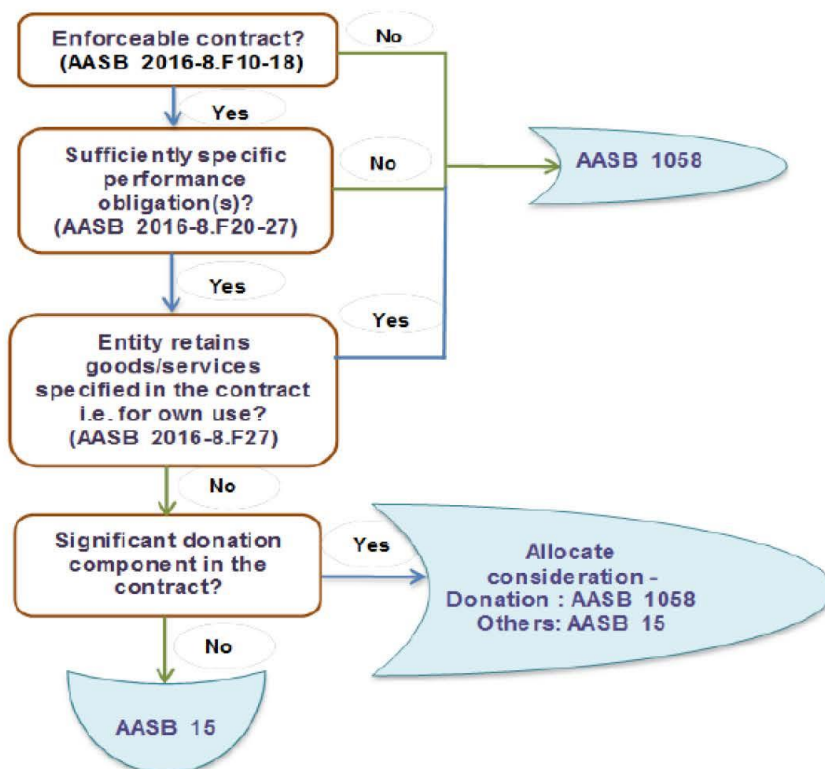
Enforceable contract? (AASB 2016-8.F10-18)

No

Yes

Sufficiently specific performance obligation(s)? (AASB 2016-8.F20-27)

No

AASB 1058

Yes

Yes

Entity retains goods/services specified in the contract i.e. for own use? (AASB 2016-8.F27)

No

Significant donation component in the contract?

Yes

Allocate consideration - Donation : AASB 1058 Others: AASB 15

No

AASB 15